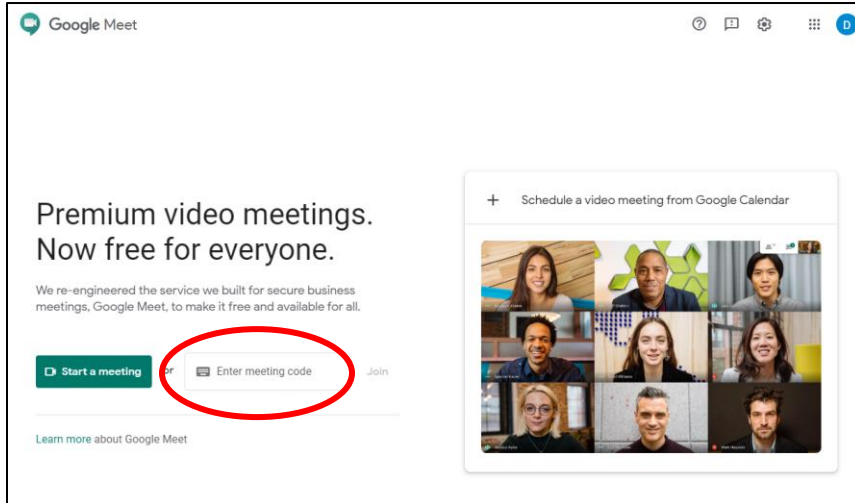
Google Meet

D

Premium video meetings. Now free for everyone.

We re-engineered the service we built for secure business meetings, Google Meet, to make it free and available for all.

Start a meeting or Enter meeting code Join

Learn more about Google Meet

+ Schedule a video meeting from Google Calendar